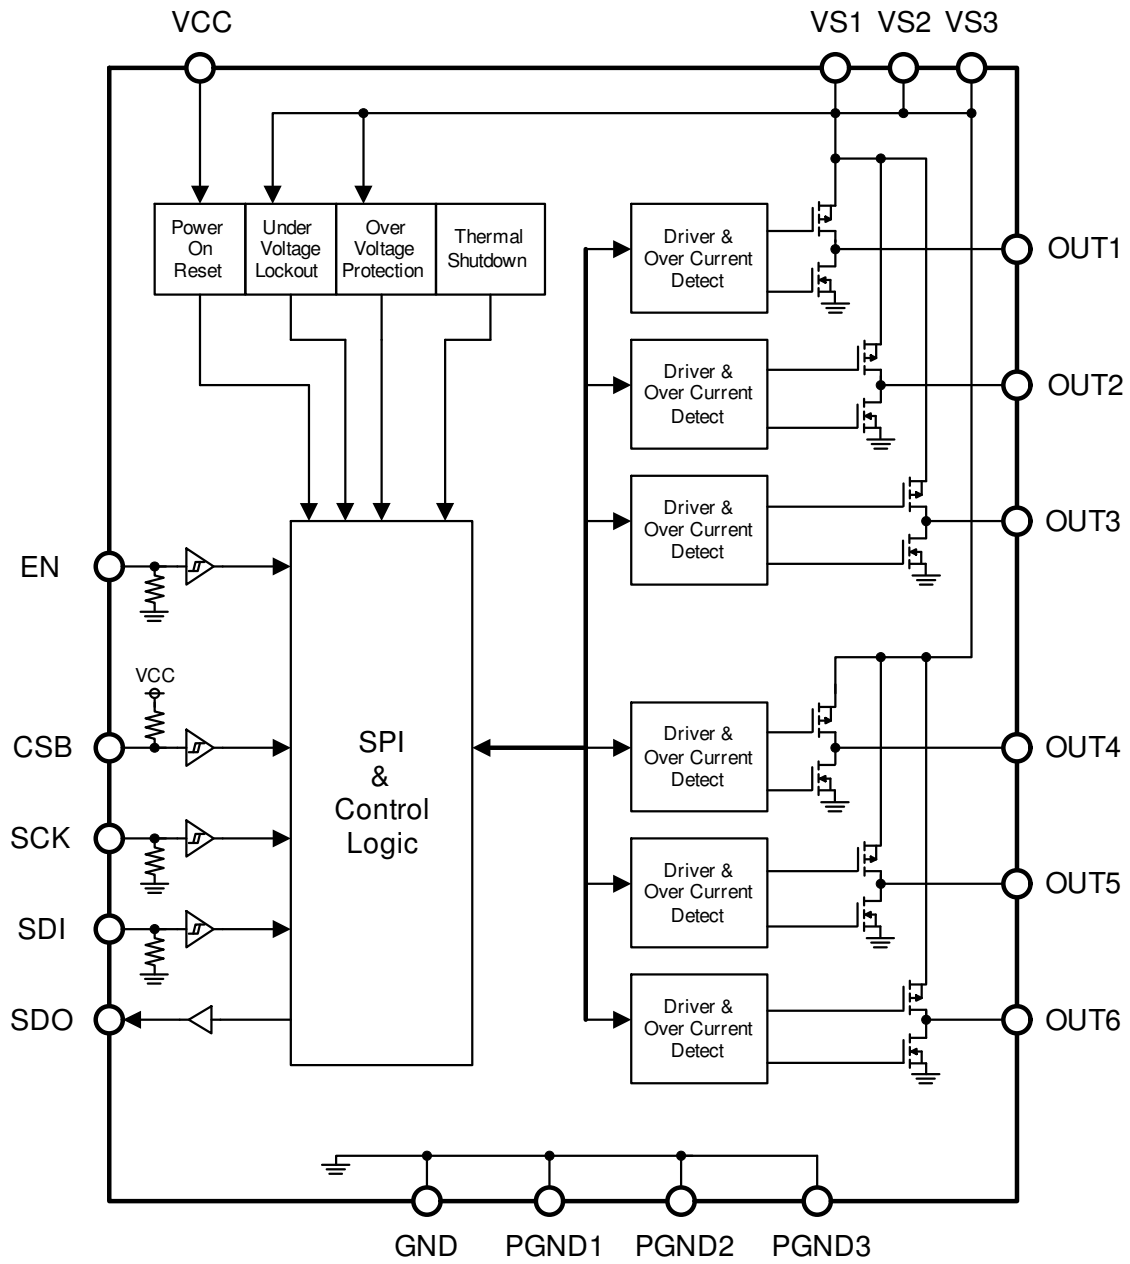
VCC

VS1 VS2 VS3

Power On Reset

Under Voltage Lockout

Over Voltage Protection

Thermal Shutdown

Driver & Over Current Detect

OUT1

Driver & Over Current Detect

OUT2

Driver & Over Current Detect

OUT3

EN

VCC

CSB

SPI & Control Logic

Driver & Over Current Detect

OUT4

SCK

Driver & Over Current Detect

OUT5

SDI

SDO

Driver & Over Current Detect

OUT6

GND PGND1 PGND2 PGND3